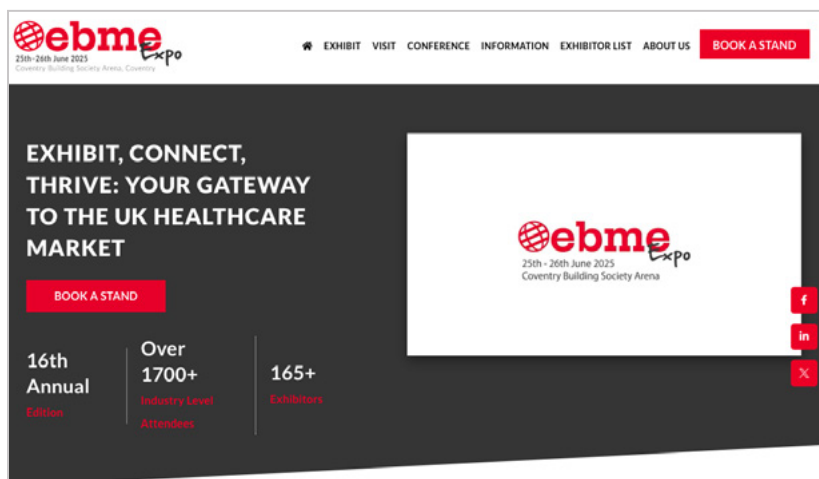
ebme Expo
25th-26th June 2025
Coventry Building Society Arena, Coventry

EXHIBIT VISIT CONFERENCE INFORMATION EXHIBITOR LIST ABOUT US BOOK A STAND

EXHIBIT, CONNECT, THRIVE: YOUR GATEWAY TO THE UK HEALTHCARE MARKET

BOOK A STAND

ebme Expo
25th - 26th June 2025
Coventry Building Society Arena

16th Annual
Edition

Over 1700+
Industry Level Attendees

165+
Exhibitors

f
in
X